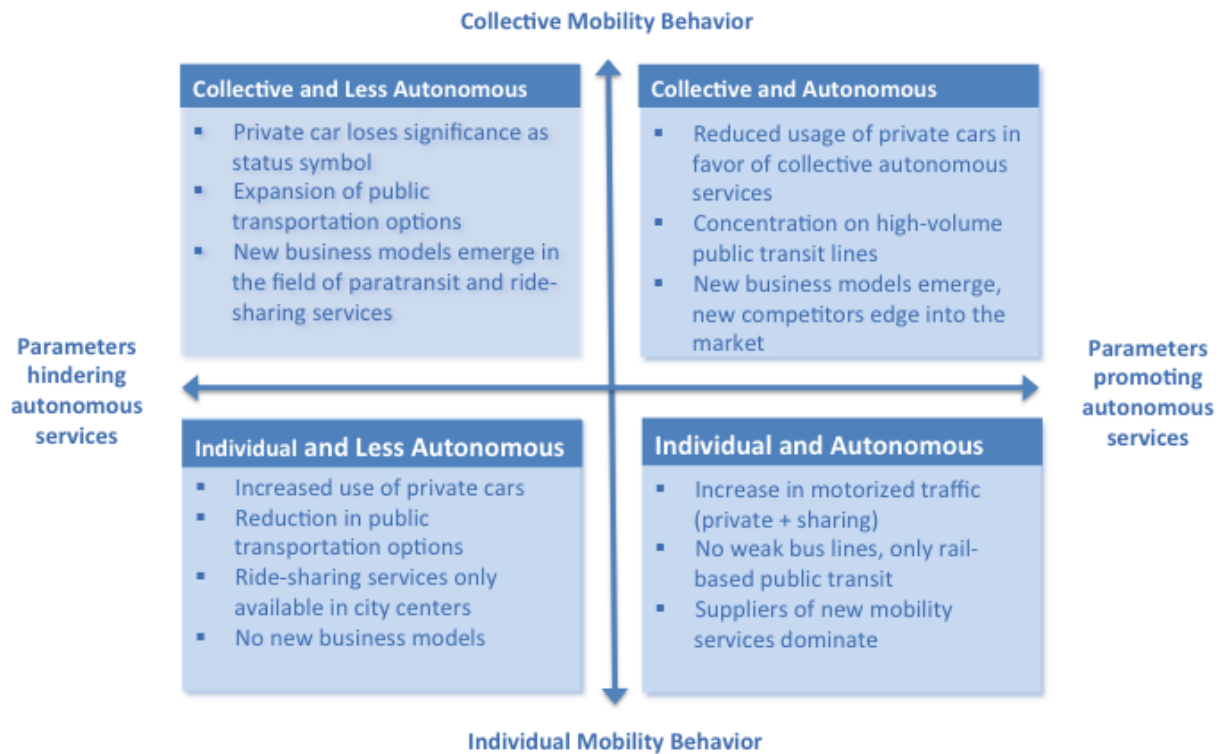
Collective Mobility Behavior

Collective and Less Autonomous

- Private car loses significance as status symbol
- Expansion of public transportation options
- New business models emerge in the field of paratransit and ride-sharing services

Collective and Autonomous

- Reduced usage of private cars in favor of collective autonomous services
- Concentration on high-volume public transit lines
- New business models emerge, new competitors edge into the market

Parameters hindering autonomous services

Parameters promoting autonomous services

Individual and Less Autonomous

- Increased use of private cars
- Reduction in public transportation options
- Ride-sharing services only available in city centers
- No new business models

Individual and Autonomous

- Increase in motorized traffic (private + sharing)
- No weak bus lines, only rail-based public transit
- Suppliers of new mobility services dominate

Individual Mobility Behavior